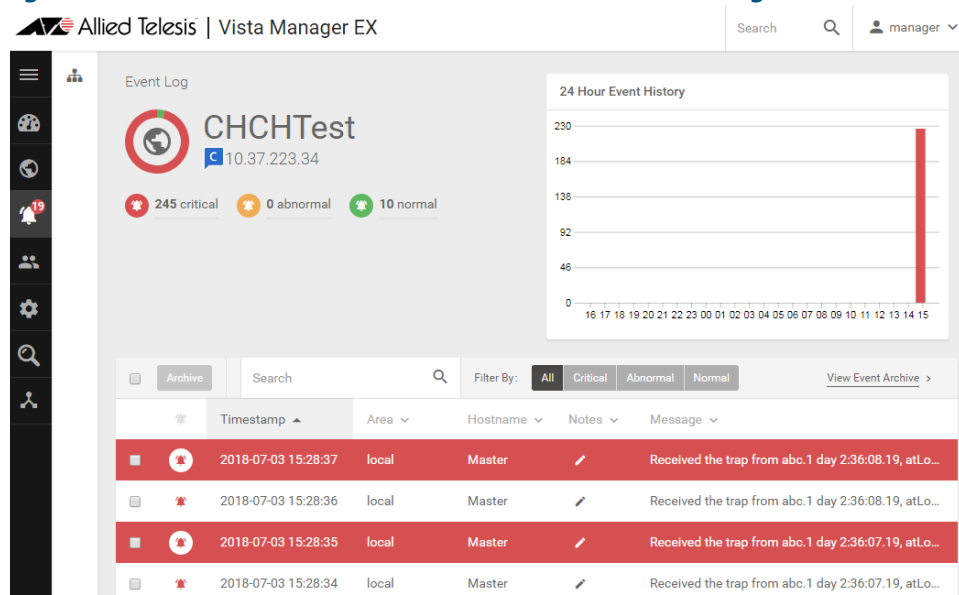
Allied Telesis | Vista Manager EX

Search

manager

19

Event Log

CHCHTest

C 10.37.223.34

245 critical

0 abnormal

10 normal

24 Hour Event History

230
184
138
92
46
0

16 17 18 19 20 21 22 23 00 01 02 03 04 05 06 07 08 09 10 11 12 13 14 15

Archive

Search

Filter By: All Critical Abnormal Normal

View Event Archive

| | | Timestamp | Area | Hostname | Notes | Message |
|---|---|---|---|---|---|---|
| | | 2018-07-03 15:28:37 | local | Master | | Received the trap from abc.1 day 2:36:08.19, atLo... |
| | | 2018-07-03 15:28:36 | local | Master | | Received the trap from abc.1 day 2:36:08.19, atLo... |
| | | 2018-07-03 15:28:35 | local | Master | | Received the trap from abc.1 day 2:36:07.19, atLo... |
| | | 2018-07-03 15:28:34 | local | Master | | Received the trap from abc.1 day 2:36:07.19, atLo... |